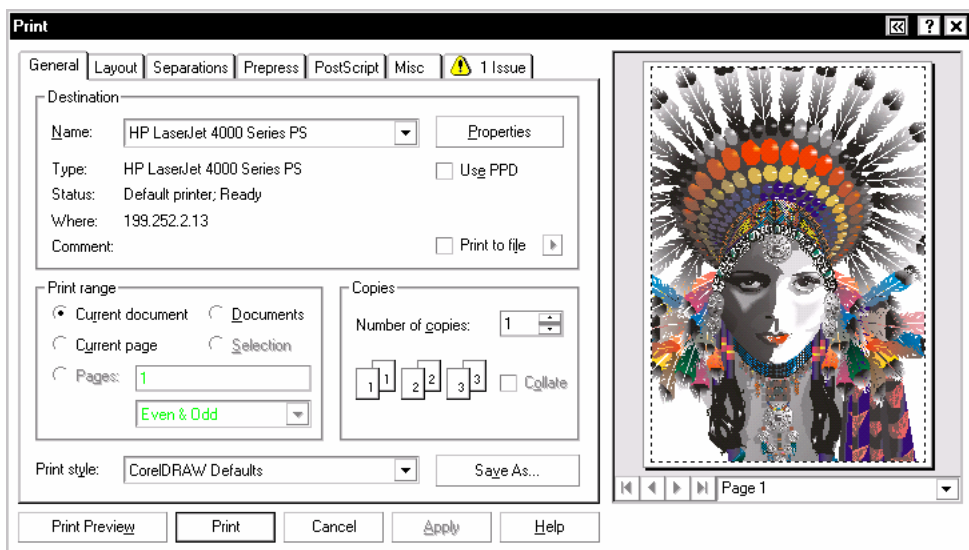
Print

General | Layout | Separations | Prepress | PostScript | Misc | 1 Issue

Destination

Name: HP LaserJet 4000 Series PS

Properties

Type: HP LaserJet 4000 Series PS

Use PPD

Status: Default printer; Ready

Where: 199.252.2.13

Comment:

Print to file

Print range

Current document

Documents

Current page

Selection

Pages: 1

Even & Odd

Copies

Number of copies: 1

1 1 2 2 3 3

Collate

Print style: CorelDRAW Defaults

Save As...

Page 1

Print Preview

Print

Cancel

Apply

Help